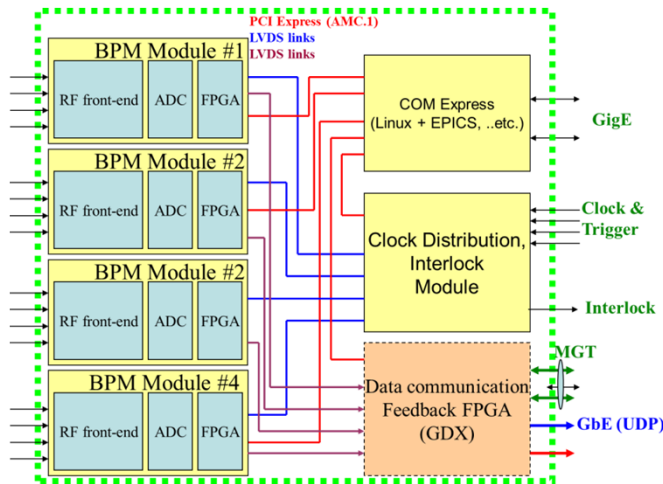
PCI Express (AMC.1)
LVDS links
LVDS links

BPM Module #1
RF front-end
ADC
FPGA

BPM Module #2
RF front-end
ADC
FPGA

BPM Module #2
RF front-end
ADC
FPGA

BPM Module #4
RF front-end
ADC
FPGA

COM Express
(Linux + EPICS, ..etc.)

GigE

Clock Distribution, Interlock Module

Clock & Trigger

Interlock

Data communication Feedback FPGA (GDX)

MGT

GbE (UDP)